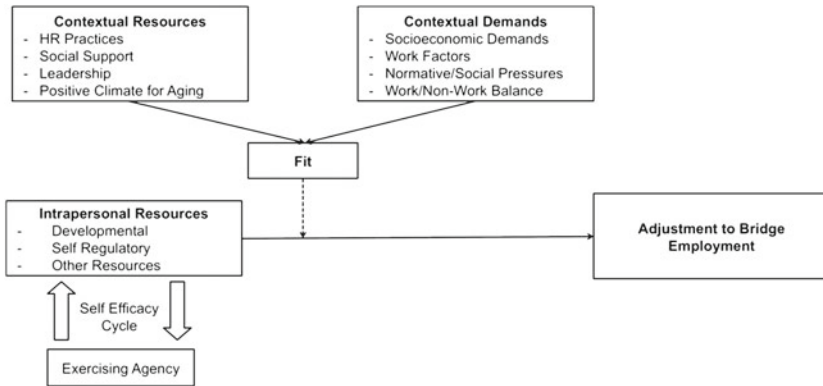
Contextual Resources
- HR Practices
- Social Support
- Leadership
- Positive Climate for Aging

Contextual Demands
- Socioeconomic Demands
- Work Factors
- Normative/Social Pressures
- Work/Non-Work Balance

Fit

Intrapersonal Resources
- Developmental
- Self Regulatory
- Other Resources

Adjustment to Bridge Employment

Self Efficacy Cycle

Exercising Agency